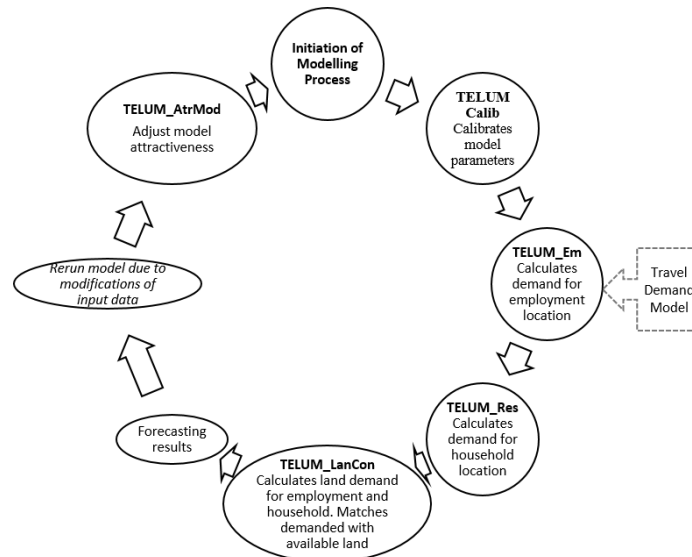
Initiation of Modelling Process

TELUM Calib
Calibrates model parameters

TELUM_Em
Calculates demand for employment location

Travel Demand Model

TELUM_Res
Calculates demand for household location

TELUM_LanCon
Calculates land demand for employment and household. Matches demanded with available land

Forecasting results

Rerun model due to modifications of input data

TELUM_AtrMod
Adjust model attractiveness